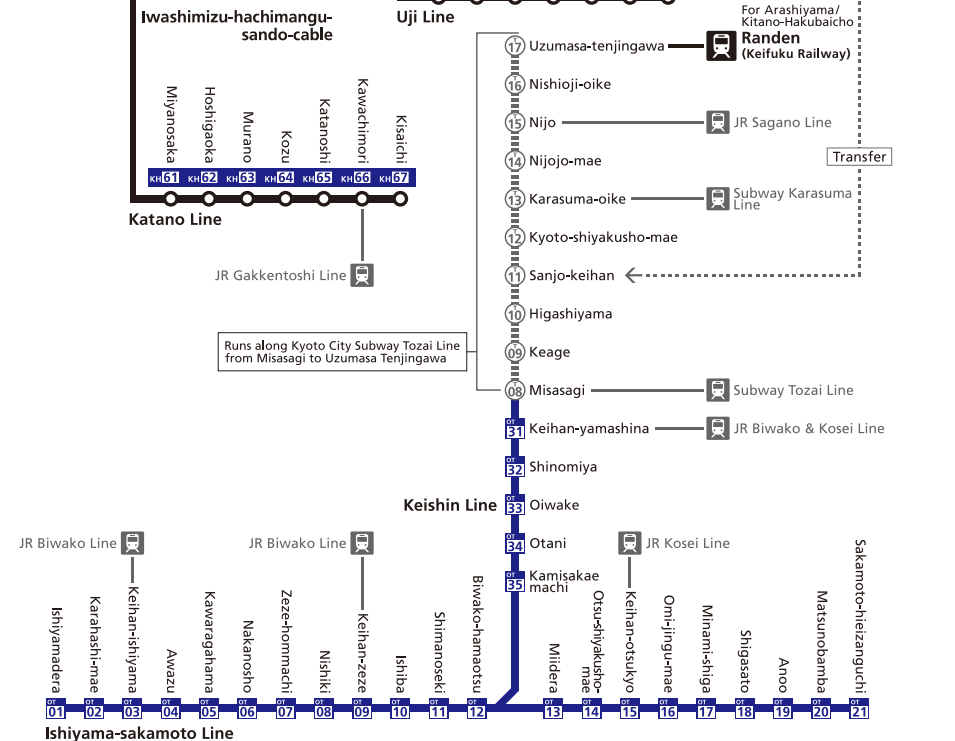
Iwashimizu-hachimangu-sando-cable

Uji Line

For Arashiyama/ Kitano-Hakubaicho
Randen (Keifuku Railway)

Miyanosaka KH 61
Hoshigaoka KH 62
Murano KH 63
Kozu KH 64
Katanoshi KH 65
Kawachimori KH 66
Kisaichi KH 67

Katano Line

JR Gakkentoshi Line

17 Uzumasa-tenjingawa
16 Nishioji-oike
15 Nijo — JR Sagano Line
14 Nijojo-mae
13 Karasuma-oike — Subway Karasuma Line
12 Kyoto-shiyakusho-mae
11 Sanjo-keihan
10 Higashiyama
09 Keage
08 Misasagi — Subway Tozai Line

Transfer

Runs along Kyoto City Subway Tozai Line from Misasagi to Uzumasa Tenjingawa

OT 31 Keihan-yamashina — JR Biwako & Kosei Line
OT 32 Shinomiya
Keishin Line
OT 33 Oiwake
OT 34 Otani
OT 35 Kamisakae machi

JR Biwako Line
JR Biwako Line
JR Kosei Line

OT 01 Ishiyamadera
OT 02 Karahashi-mae
OT 03 Keihan-ishiyama
OT 04 Awazu
OT 05 Kawaragahama
OT 06 Nakanosho
OT 07 Zeze-hommachi
OT 08 Nishiki
OT 09 Keihan-zeze
OT 10 Ishiba
OT 11 Shimanoseki
OT 12 Biwako-hamaotsu
OT 13 Miidera
OT 14 Otsu-shiyakusho-mae
OT 15 Keihan-otsukyo
OT 16 Omi-jingu-mae
OT 17 Minami-shiga
OT 18 Shigasato
OT 19 Anoo
OT 20 Matsunobamba
OT 21 Sakamoto-hieizanguchi

Ishiyama-sakamoto Line